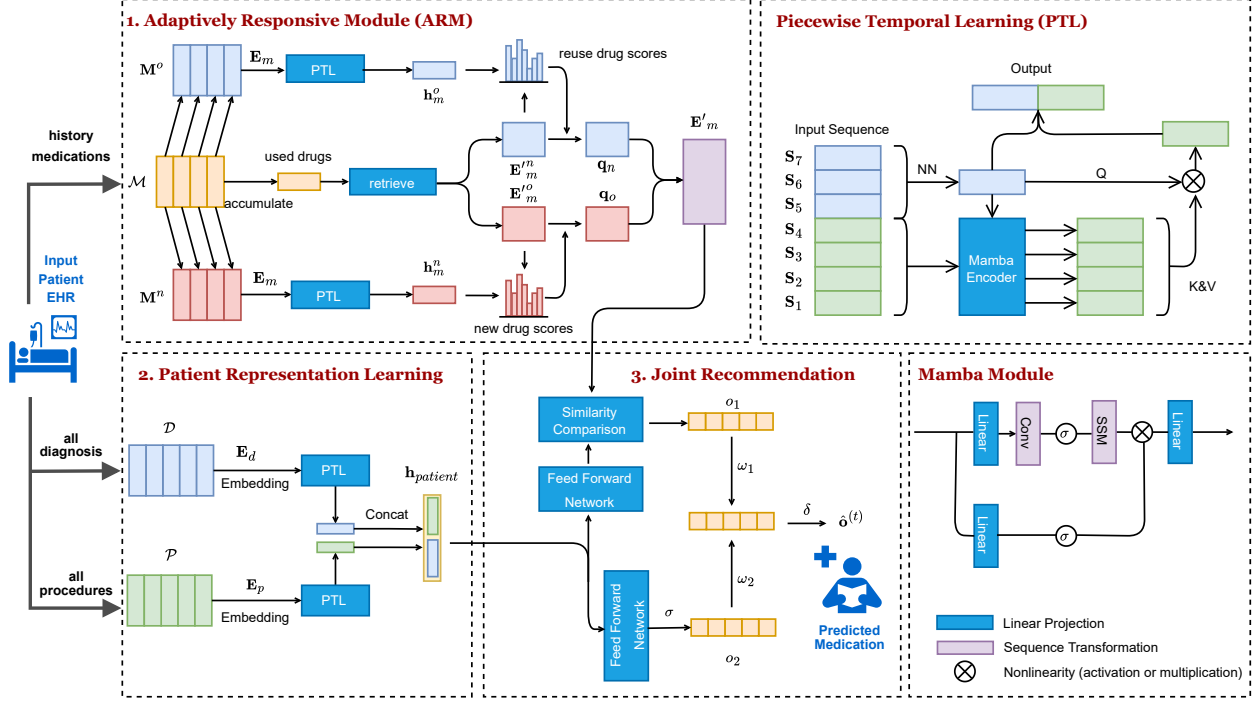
1. Adaptively Responsive Module (ARM)

$\mathbf{M}^o$
$\mathbf{E}_m$
PTL
$\mathbf{h}_m^o$
reuse drug scores

history medications
$\mathcal{M}$
used drugs
retrieve
accumulate
$\mathbf{E'}_m^n$
$\mathbf{E'}_m^o$
$\mathbf{q}_n$
$\mathbf{q}_o$
$\mathbf{E'}_m$

$\mathbf{M}^n$
$\mathbf{E}_m$
PTL
$\mathbf{h}_m^n$
new drug scores

Input Patient EHR

Piecewise Temporal Learning (PTL)

Output
Input Sequence
$\mathbf{S}_7$
$\mathbf{S}_6$
$\mathbf{S}_5$
$\mathbf{S}_4$
$\mathbf{S}_3$
$\mathbf{S}_2$
$\mathbf{S}_1$
NN
Q
Mamba Encoder
K&V

2. Patient Representation Learning

all diagnosis
$\mathcal{D}$
$\mathbf{E}_d$
Embedding
PTL
$\mathbf{h}_{patient}$
Concat

all procedures
$\mathcal{P}$
$\mathbf{E}_p$
Embedding
PTL

3. Joint Recommendation

Similarity Comparison
$o_1$
Feed Forward Network
$\omega_1$
$\delta$
$\hat{\mathbf{o}}^{(t)}$
$\omega_2$
Feed Forward Network
$\sigma$
$o_2$
Predicted Medication

Mamba Module

Linear
Conv
$\sigma$
SSM
Linear
Linear
$\sigma$

Linear Projection
Sequence Transformation
Nonlinearity (activation or multiplication)